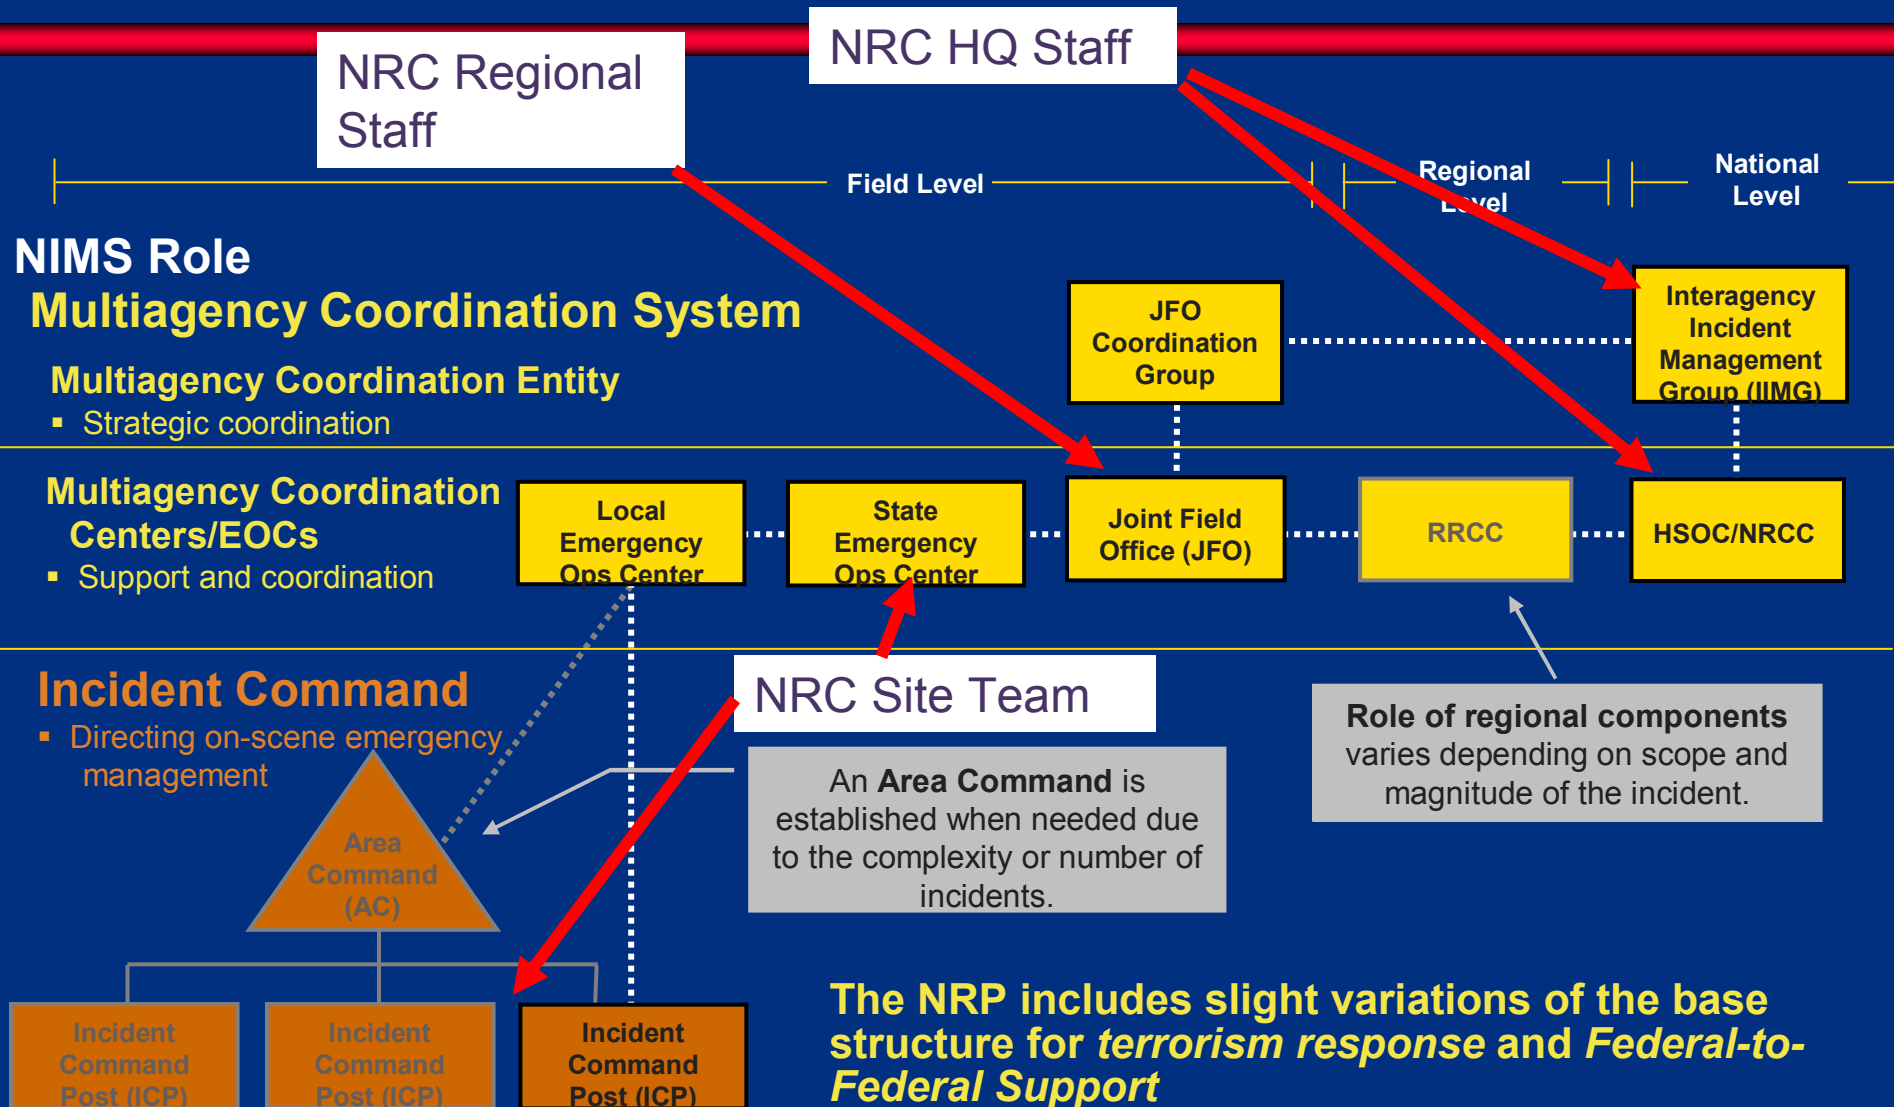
NRC Regional Staff

NRC HQ Staff

Field Level

Regional Level

National Level

NIMS Role

Multiagency Coordination System

Multiagency Coordination Entity

▪ Strategic coordination

JFO Coordination Group

Interagency Incident Management Group (IIMG)

Multiagency Coordination Centers/EOCs

▪ Support and coordination

Local Emergency Ops Center

State Emergency Ops Center

Joint Field Office (JFO)

RRCC

HSOC/NRCC

Incident Command

▪ Directing on-scene emergency management

NRC Site Team

Area Command (AC)

An **Area Command** is established when needed due to the complexity or number of incidents.

**Role of regional components** varies depending on scope and magnitude of the incident.

Incident Command Post (ICP)

Incident Command Post (ICP)

Incident Command Post (ICP)

The NRP includes slight variations of the base structure for *terrorism response* and *Federal-to-Federal Support*